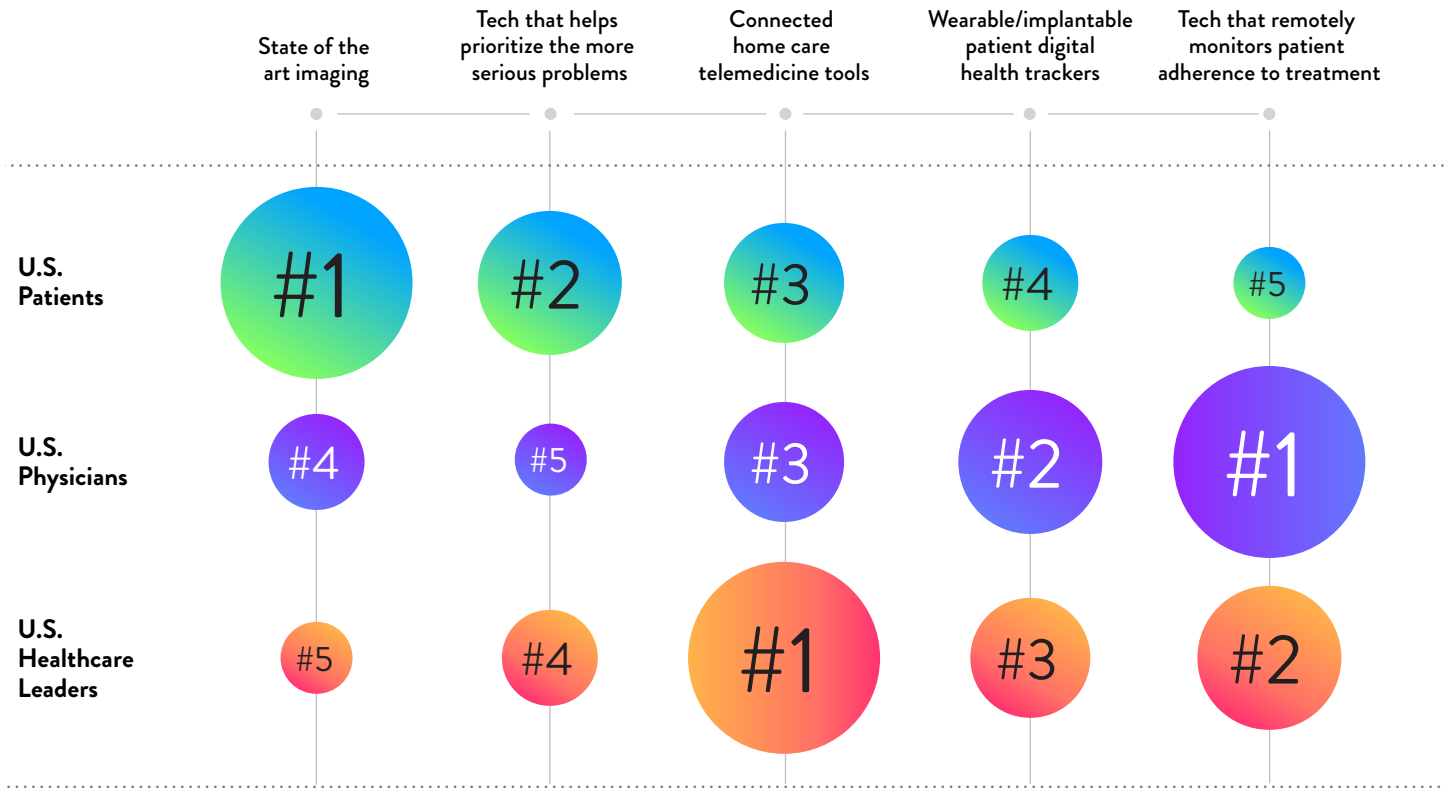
| | State of the art imaging | Tech that helps prioritize the more serious problems | Connected home care telemedicine tools | Wearable/implantable patient digital health trackers | Tech that remotely monitors patient adherence to treatment |
|---|---|---|---|---|---|
| U.S. Patients | #1 | #2 | #3 | #4 | #5 |
| U.S. Physicians | #4 | #5 | #3 | #2 | #1 |
| U.S. Healthcare Leaders | #5 | #4 | #1 | #3 | #2 |